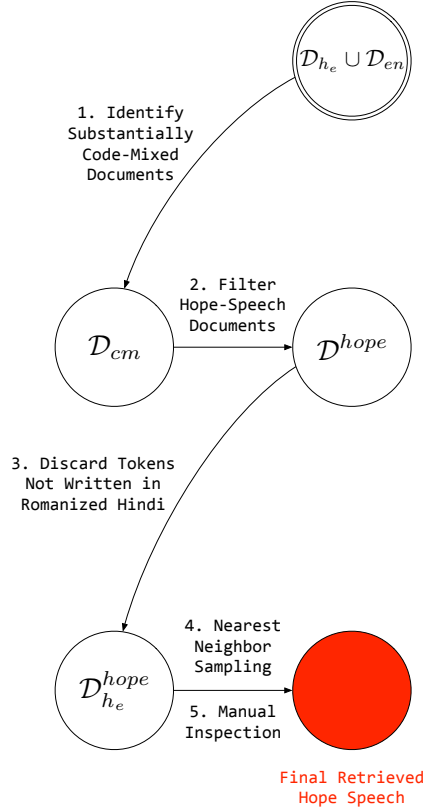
$\mathcal{D}_{h_e} \cup \mathcal{D}_{en}$

1. Identify Substantially Code-Mixed Documents

$\mathcal{D}_{cm}$

2. Filter Hope-Speech Documents

$\mathcal{D}^{hope}$

3. Discard Tokens Not Written in Romanized Hindi

$\mathcal{D}_{h_e}^{hope}$

4. Nearest Neighbor Sampling

5. Manual Inspection

Final Retrieved Hope Speech